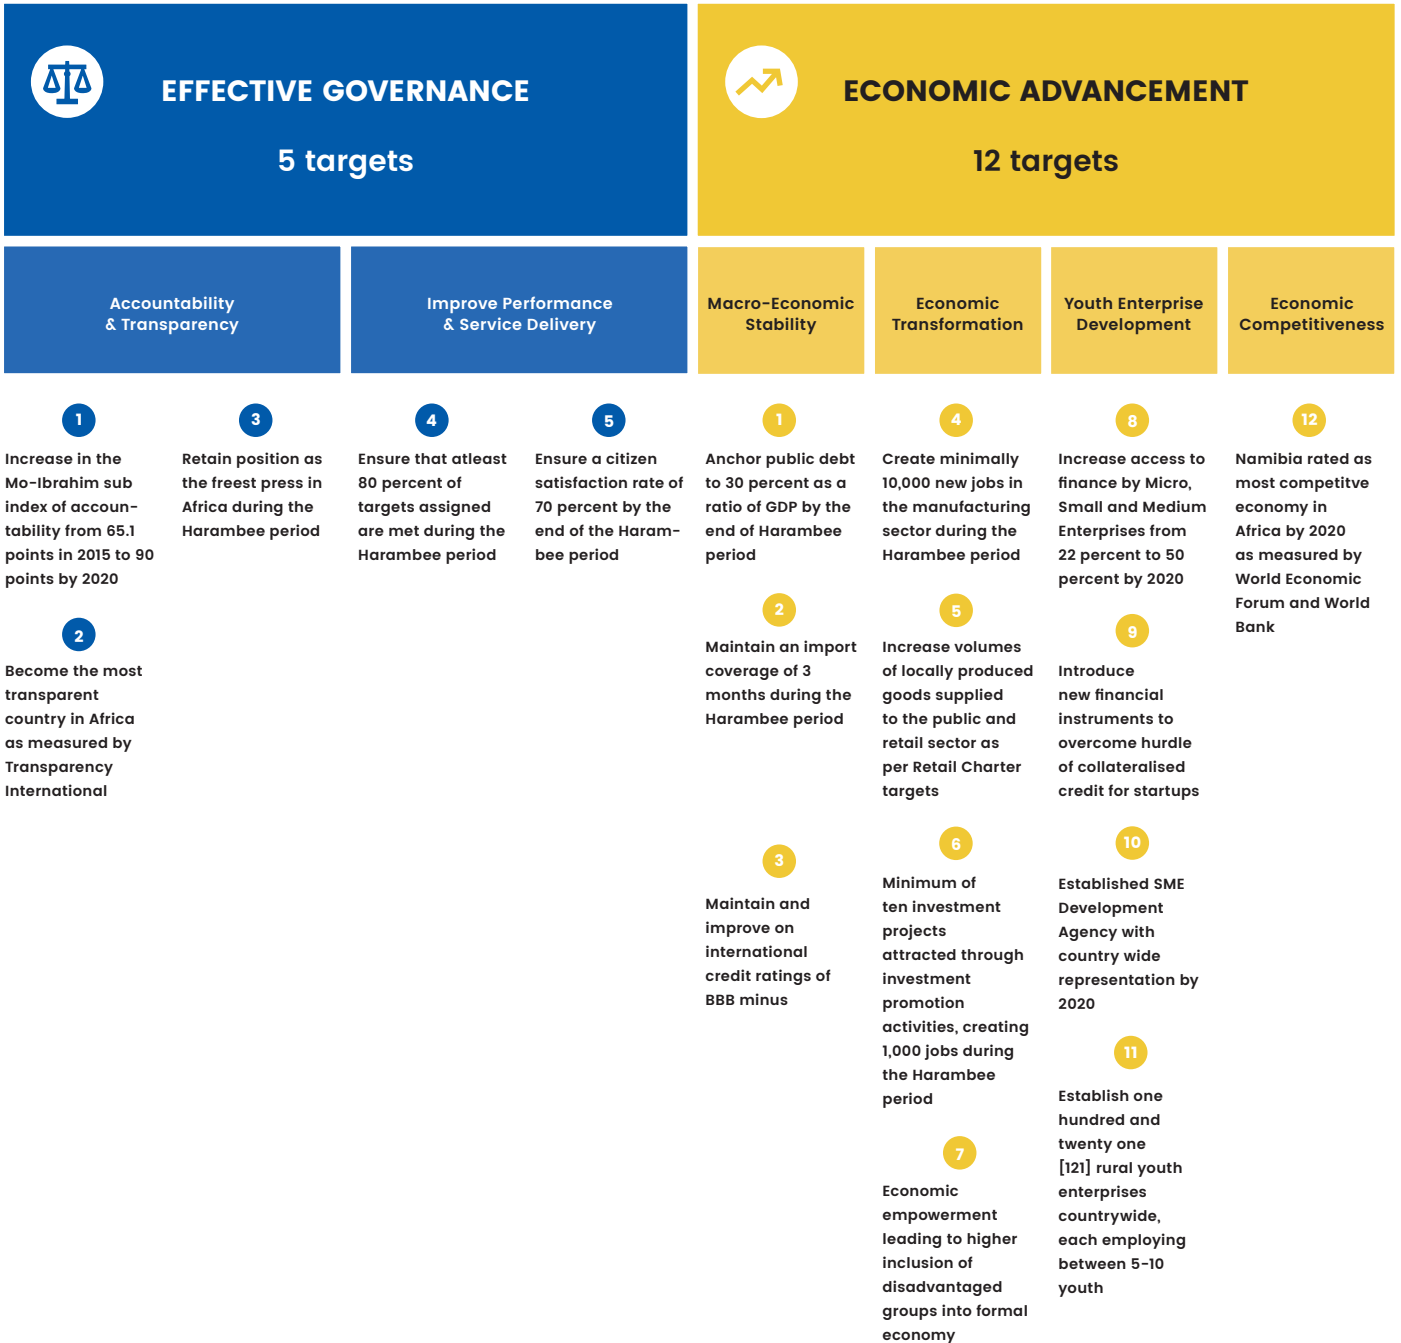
EFFECTIVE GOVERNANCE

5 targets

ECONOMIC ADVANCEMENT

12 targets

Accountability & Transparency

Improve Performance & Service Delivery

Macro-Economic Stability

Economic Transformation

Youth Enterprise Development

Economic Competitiveness

1

Increase in the Mo-Ibrahim sub index of accountability from 65.1 points in 2015 to 90 points by 2020

2

Become the most transparent country in Africa as measured by Transparency International

3

Retain position as the freest press in Africa during the Harambee period

4

Ensure that atleast 80 percent of targets assigned are met during the Harambee period

5

Ensure a citizen satisfaction rate of 70 percent by the end of the Harambee period

1

Anchor public debt to 30 percent as a ratio of GDP by the end of Harambee period

2

Maintain an import coverage of 3 months during the Harambee period

3

Maintain and improve on international credit ratings of BBB minus

4

Create minimally 10,000 new jobs in the manufacturing sector during the Harambee period

5

Increase volumes of locally produced goods supplied to the public and retail sector as per Retail Charter targets

6

Minimum of ten investment projects attracted through investment promotion activities, creating 1,000 jobs during the Harambee period

7

Economic empowerment leading to higher inclusion of disadvantaged groups into formal economy

8

Increase access to finance by Micro, Small and Medium Enterprises from 22 percent to 50 percent by 2020

9

Introduce new financial instruments to overcome hurdle of collateralised credit for startups

10

Established SME Development Agency with country wide representation by 2020

11

Establish one hundred and twenty one [121] rural youth enterprises countrywide, each employing between 5-10 youth

12

Namibia rated as most competitve economy in Africa by 2020 as measured by World Economic Forum and World Bank